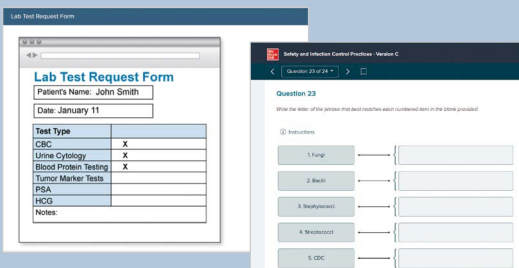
Lab Test Request Form

Lab Test Request Form

Patient's Name: John Smith

Date: January 11

| Test Type | |
|---|---|
| CBC | X |
| Urine Cytology | X |
| Blood Protein Testing | X |
| Tumor Marker Tests | |
| PSA | |
| HCG | |
| Notes: | |

Safety and Infection Control Practices - Version C

Question 23 of 24

Question 23

Write the letter of the phrase that best matches each numbered item in the blank provided.

Instructions

1. Fungi

2. Bacilli

3. Staphylococci

4. Streptococci

5. CDC